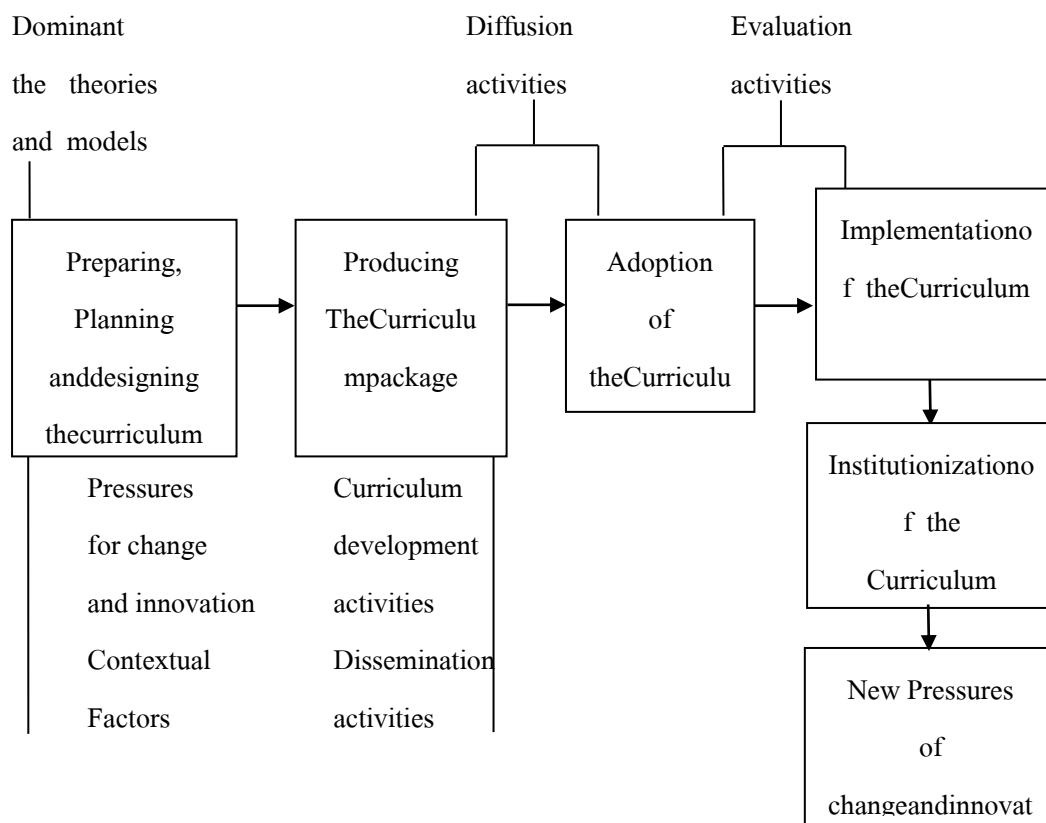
Dominant the theories and models

Diffusion activities

Evaluation activities

Preparing, Planning anddesigning thecurriculum

Producing TheCurriculu mpackage

Adoption of theCurriculu

Implementationo f theCurriculum

Institutionizationo f the Curriculum

New Pressures of changeandinnovat

Pressures for change and innovation Contextual Factors

Curriculum development activities Dissemination activities